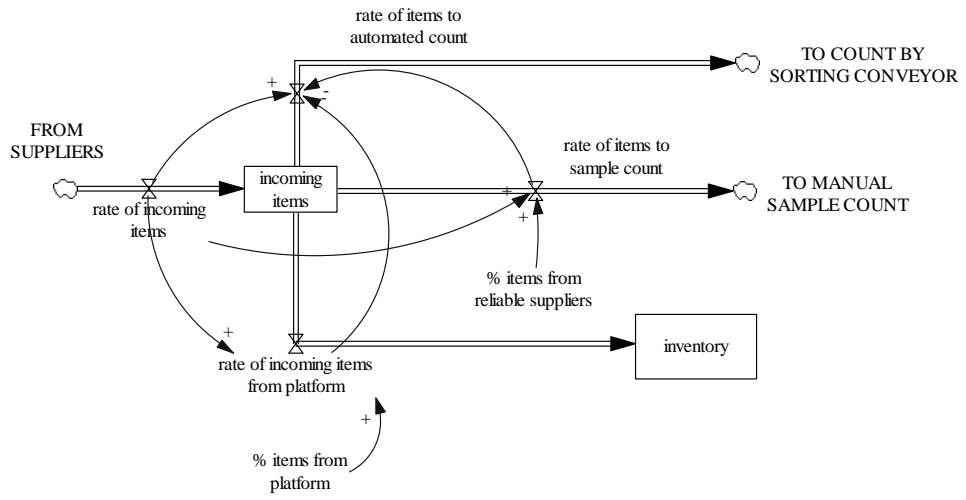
rate of items to automated count

TO COUNT BY SORTING CONVEYOR

+

-

-

FROM SUPPLIERS

incoming items

rate of items to sample count

+

TO MANUAL SAMPLE COUNT

rate of incoming items

+

% items from reliable suppliers

+

rate of incoming items from platform

inventory

+

% items from platform